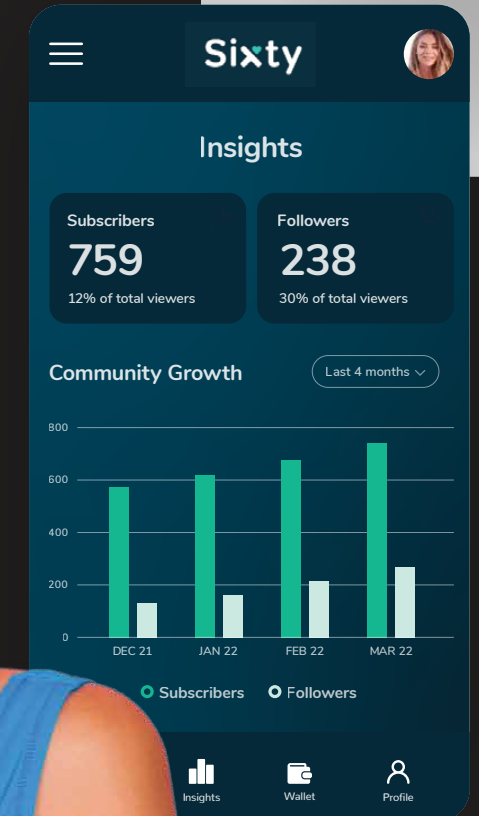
Sixty

Insights

Subscribers
759
12% of total viewers

Followers
238
30% of total viewers

Community Growth

Last 4 months

800
600
400
200
0

DEC 21
JAN 22
FEB 22
MAR 22

Subscribers
Followers

Insights
Wallet
Profile